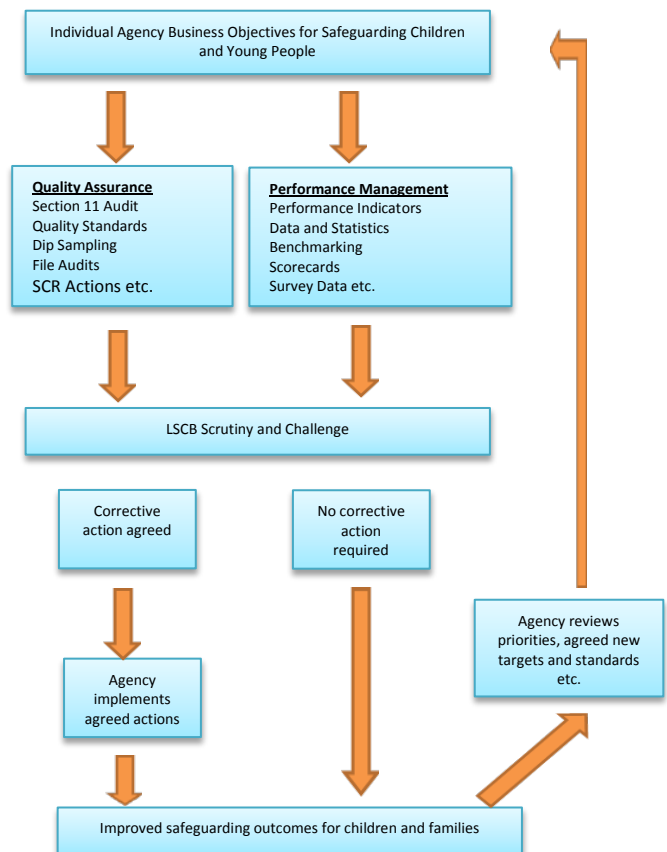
Individual Agency Business Objectives for Safeguarding Children and Young People

Quality Assurance
Section 11 Audit
Quality Standards
Dip Sampling
File Audits
SCR Actions etc.

Performance Management
Performance Indicators
Data and Statistics
Benchmarking
Scorecards
Survey Data etc.

LSCB Scrutiny and Challenge

Corrective action agreed

No corrective action required

Agency reviews priorities, agreed new targets and standards etc.

Agency implements agreed actions

Improved safeguarding outcomes for children and families